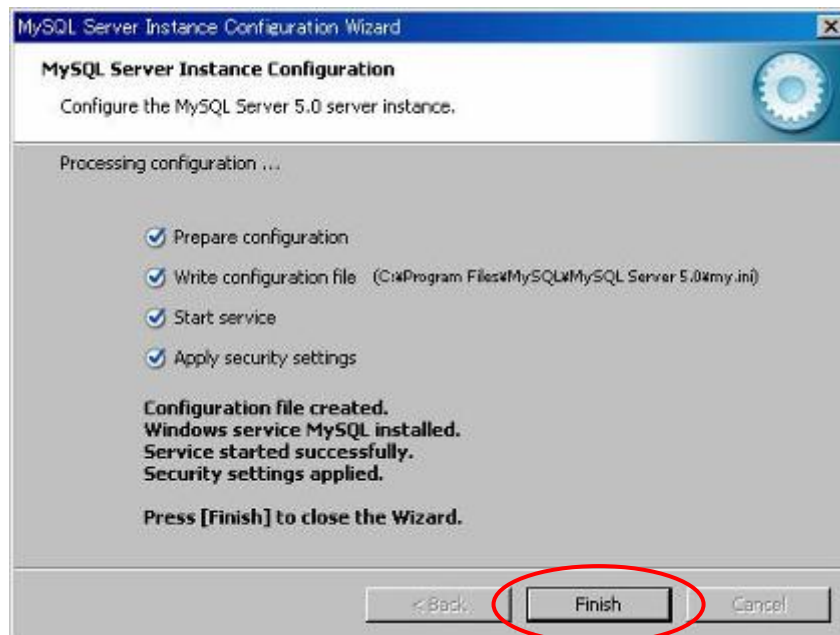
MySQL Server Instance Configuration Wizard

MySQL Server Instance Configuration

Configure the MySQL Server 5.0 server instance.

Processing configuration ...

Prepare configuration

Write configuration file (C:¥Program Files¥MySQL¥MySQL Server 5.0¥my.ini)

Start service

Apply security settings

Configuration file created.
Windows service MySQL installed.
Service started successfully.
Security settings applied.

Press [Finish] to close the Wizard.

< Back

Finish

Cancel